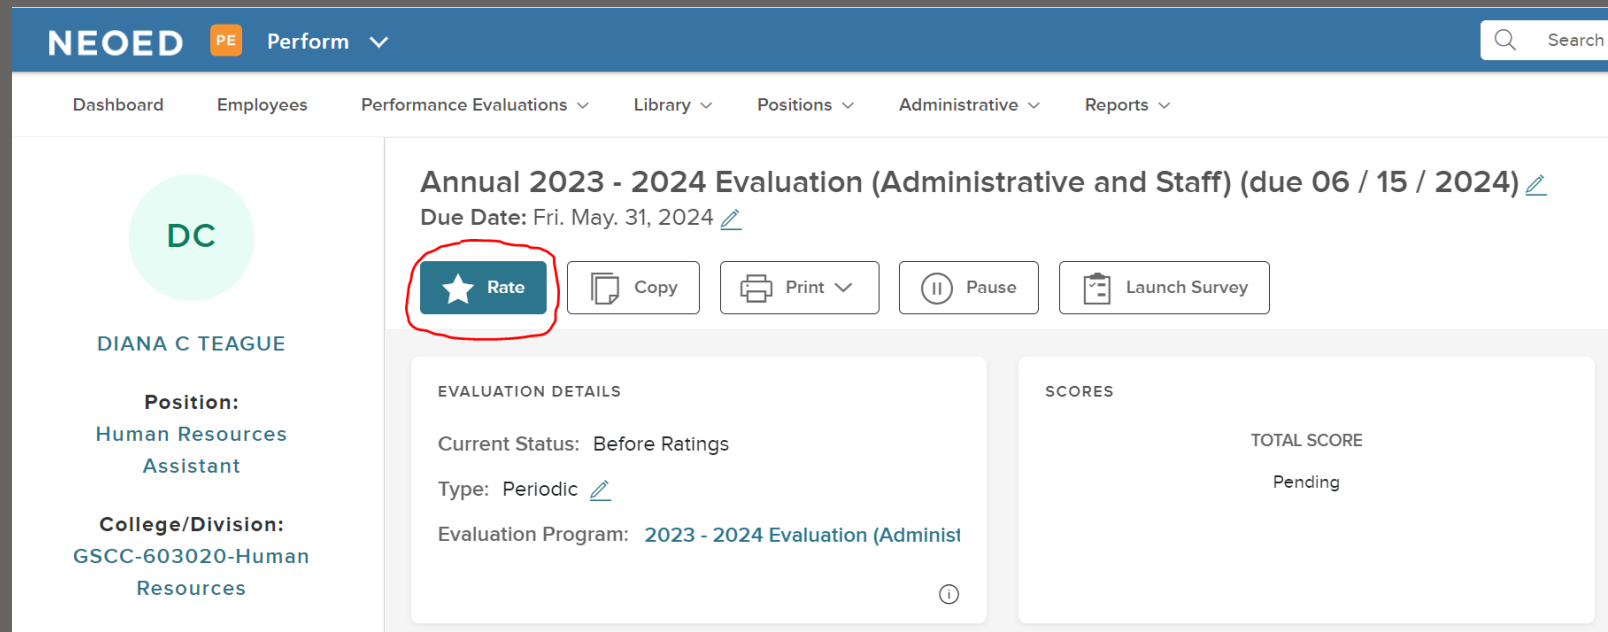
NEOED PE Perform

Search

Dashboard Employees Performance Evaluations Library Positions Administrative Reports

DC

DIANA C TEAGUE

Position:
Human Resources Assistant

College/Division:
GSCC-603020-Human Resources

Annual 2023 - 2024 Evaluation (Administrative and Staff) (due 06 / 15 / 2024)
Due Date: Fri. May. 31, 2024

Rate Copy Print Pause Launch Survey

EVALUATION DETAILS

Current Status: Before Ratings

Type: Periodic

Evaluation Program: 2023 - 2024 Evaluation (Administ

SCORES

TOTAL SCORE

Pending